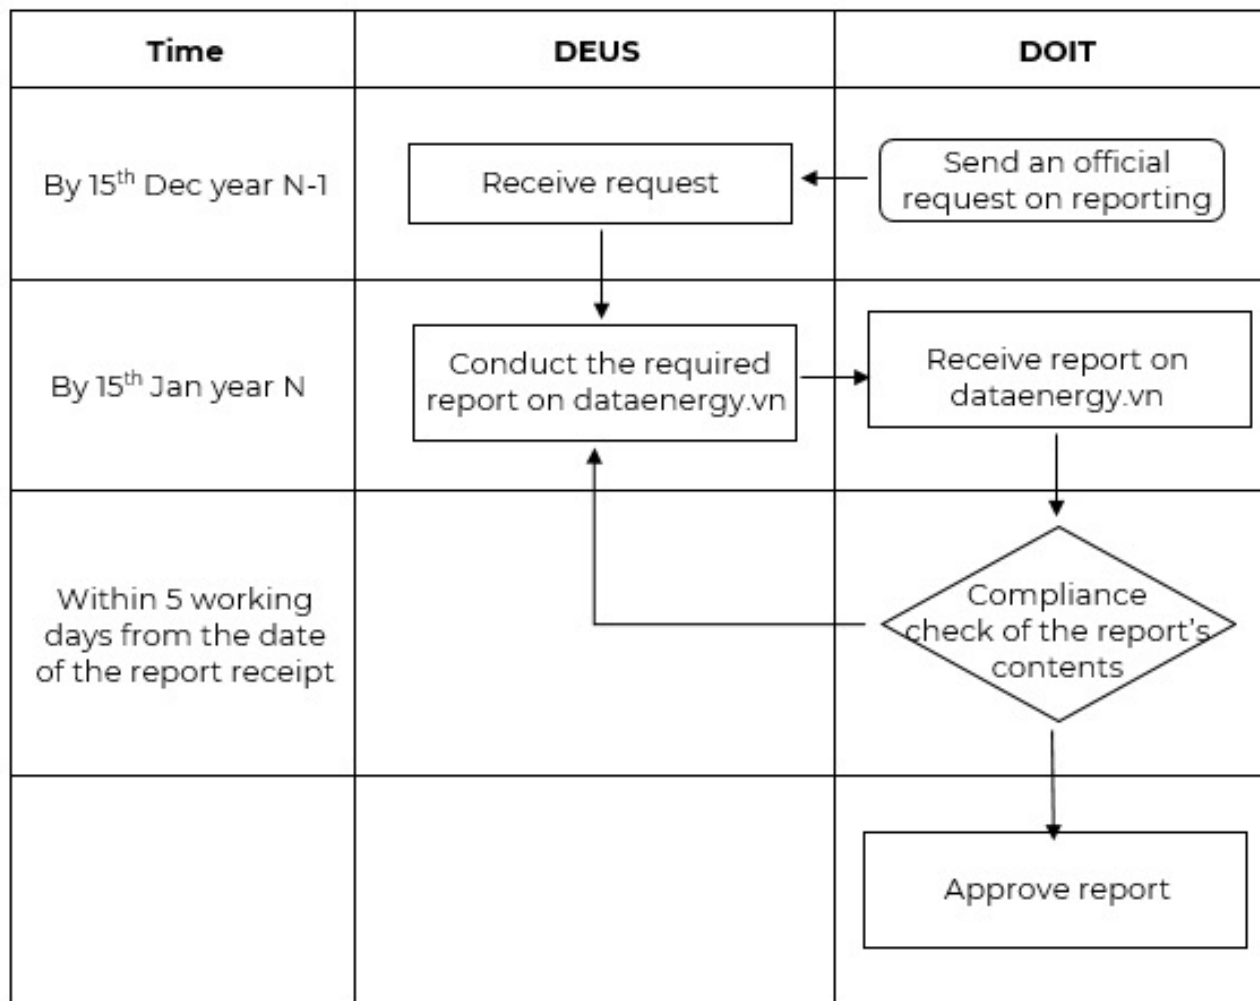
| Time | DEUS | DOIT |
|---|---|---|
| By $15^{th}$ Dec year N-1 | Receive request | Send an official request on reporting |
| By $15^{th}$ Jan year N | Conduct the required report on dataenergy.vn | Receive report on dataenergy.vn |
| Within 5 working days from the date of the report receipt | | Compliance check of the report's contents |
| | | Approve report |